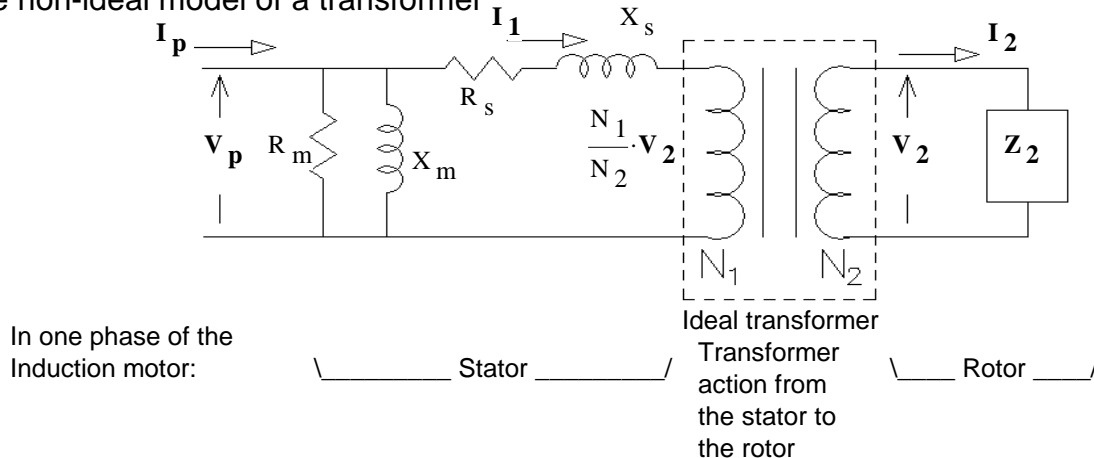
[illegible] non-ideal model of a transformer

$I_p$

$I_1$

$X_s$

$I_2$

$R_s$

$V_p$

$R_m$

$X_m$

$\frac{N_1}{N_2} \cdot V_2$

$V_2$

$Z_2$

$N_1$

$N_2$

In one phase of the Induction motor:

\_________ Stator _________/

Ideal transformer

Transformer action from the stator to the rotor

\____ Rotor ____/